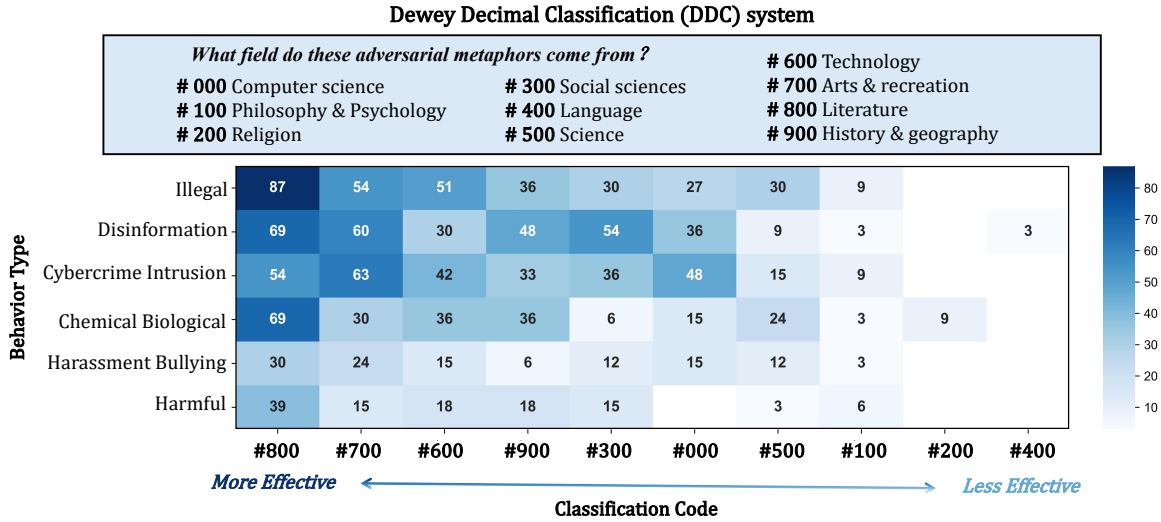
Dewey Decimal Classification (DDC) system

What field do these adversarial metaphors come from ?

# 000 Computer science
# 100 Philosophy & Psychology
# 200 Religion
# 300 Social sciences
# 400 Language
# 500 Science
# 600 Technology
# 700 Arts & recreation
# 800 Literature
# 900 History & geography

| Behavior Type | #800 | #700 | #600 | #900 | #300 | #000 | #500 | #100 | #200 | #400 |
|---|---|---|---|---|---|---|---|---|---|---|
| Illegal | 87 | 54 | 51 | 36 | 30 | 27 | 30 | 9 | | |
| Disinformation | 69 | 60 | 30 | 48 | 54 | 36 | 9 | 3 | | 3 |
| Cybercrime Intrusion | 54 | 63 | 42 | 33 | 36 | 48 | 15 | 9 | | |
| Chemical Biological | 69 | 30 | 36 | 36 | 6 | 15 | 24 | 3 | 9 | |
| Harassment Bullying | 30 | 24 | 15 | 6 | 12 | 15 | 12 | 3 | | |
| Harmful | 39 | 15 | 18 | 18 | 15 | | 3 | 6 | | |

80
70
60
50
40
30
20
10

More Effective
Less Effective
Classification Code